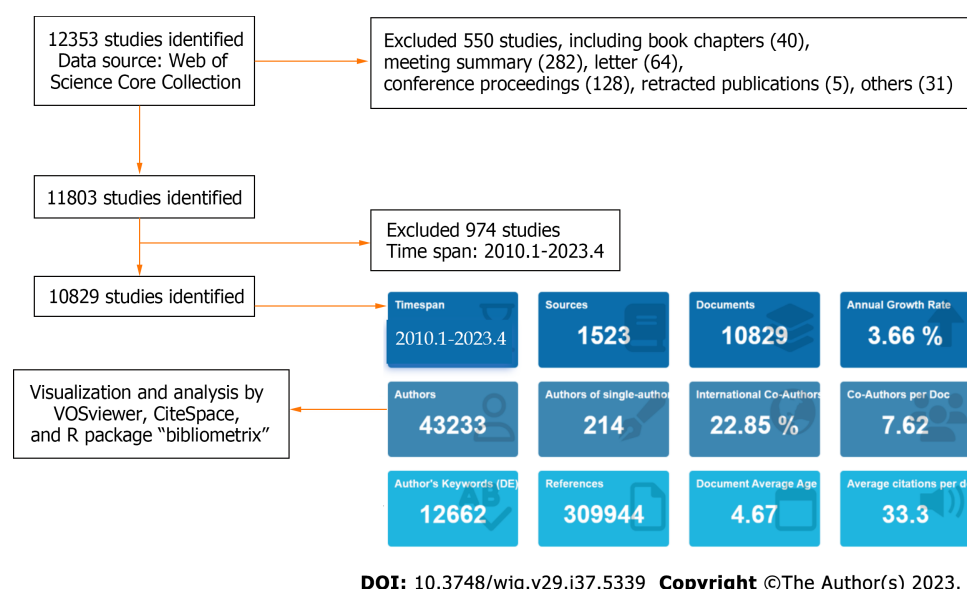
12353 studies identified
Data source: Web of Science Core Collection

Excluded 550 studies, including book chapters (40), meeting summary (282), letter (64), conference proceedings (128), retracted publications (5), others (31)

11803 studies identified

Excluded 974 studies
Time span: 2010.1-2023.4

10829 studies identified

Visualization and analysis by VOSviewer, CiteSpace, and R package “bibliometrix”

| Timespan 2010.1-2023.4 | Sources 1523 | Documents 10829 | Annual Growth Rate 3.66 % |
|---|---|---|---|
| Authors 43233 | Authors of single-author 214 | International Co-Authors 22.85 % | Co-Authors per Doc 7.62 |
| Author's Keywords (DE) 12662 | References 309944 | Document Average Age 4.67 | Average citations per d 33.3 |

DOI: 10.3748/wjg.v29.i37.5339 Copyright ©The Author(s) 2023.